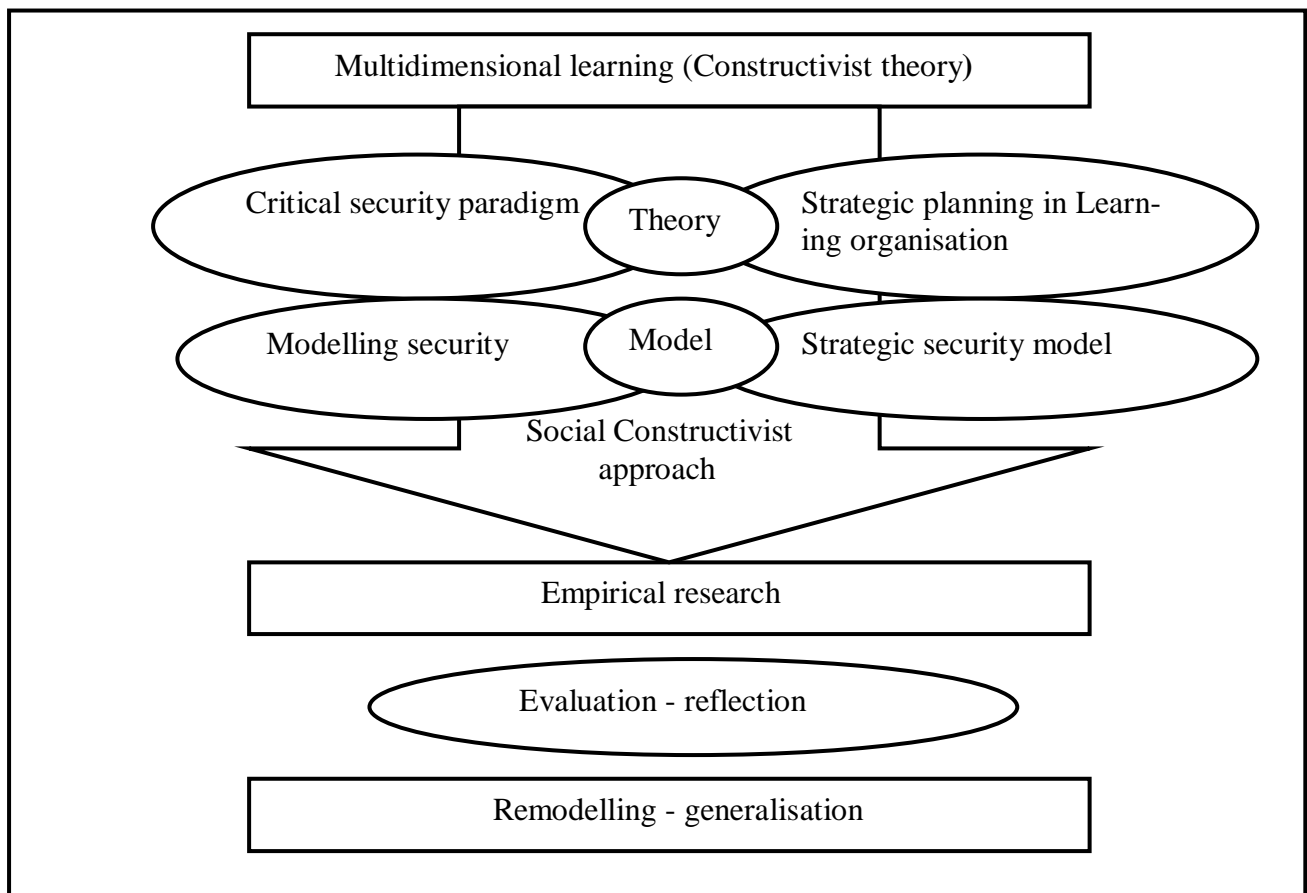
Multidimensional learning (Constructivist theory)

Critical security paradigm

Theory

Strategic planning in Learning organisation

Modelling security

Model

Strategic security model

Social Constructivist approach

Empirical research

Evaluation - reflection

Remodelling - generalisation